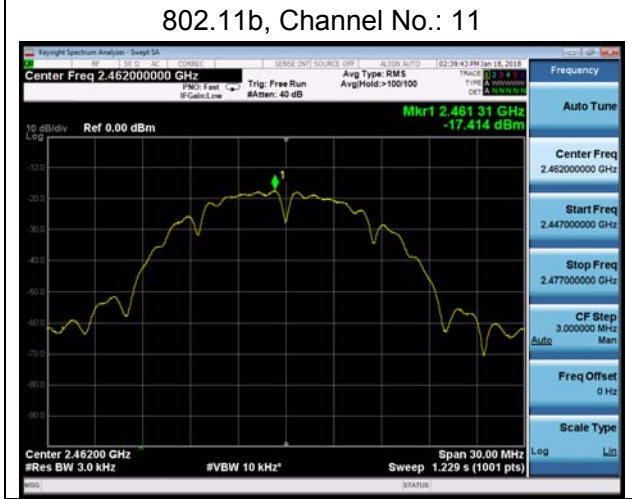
802.11b, Channel No.: 11

Keysight Spectrum Analyzer - Swept SA

RF 50 Ω AC CORREC SENSE:INT SOURCE OFF ALIGN AUTO 02:39:43 PM Jan 18, 2018

Center Freq 2.462000000 GHz

PNO: Fast IFGain:Low

Trig: Free Run #Atten: 40 dB

Avg Type: RMS Avg|Hold:>100/100

TRACE 1 2 3 4 5 6 TYPE A WWWWW DET A N N N N N

Frequency

Mkr1 2.461 31 GHz -17.414 dBm

10 dB/div Log Ref 0.00 dBm

-10.0
-20.0
-30.0
-40.0
-50.0
-60.0
-70.0
-80.0
-90.0

1

Auto Tune

Center Freq 2.462000000 GHz

Start Freq 2.447000000 GHz

Stop Freq 2.477000000 GHz

CF Step 3.000000 MHz Auto Man

Freq Offset 0 Hz

Scale Type Log Lin

Center 2.46200 GHz #Res BW 3.0 kHz

#VBW 10 kHz*

Span 30.00 MHz Sweep 1.229 s (1001 pts)

MSG STATUS